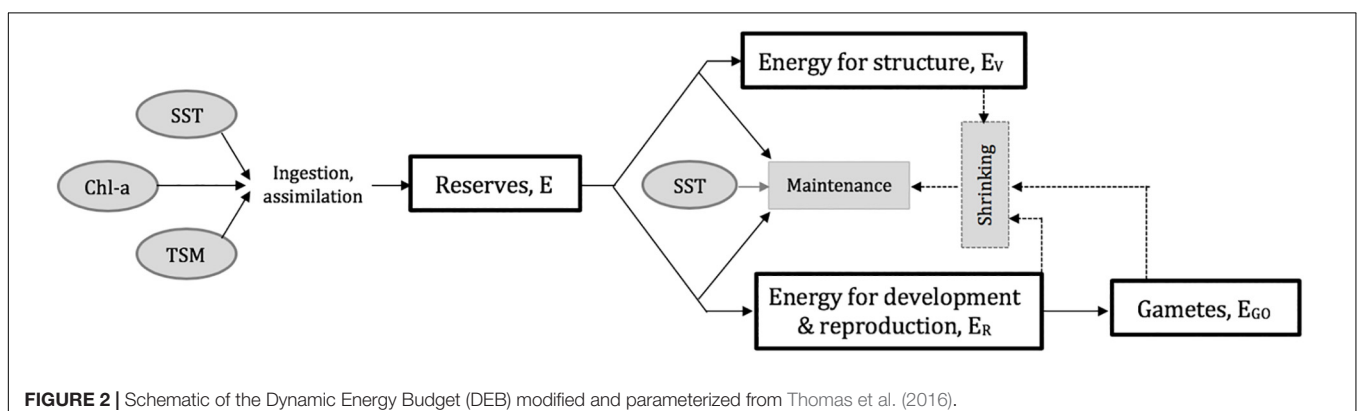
SST

Chl-a

TSM

Ingestion, assimilation

Reserves, E

SST

Maintenance

Energy for structure, $E_V$

Shrinking

Energy for development & reproduction, $E_R$

Gametes, $E_{GO}$

FIGURE 2 | Schematic of the Dynamic Energy Budget (DEB) modified and parameterized from Thomas et al. (2016).